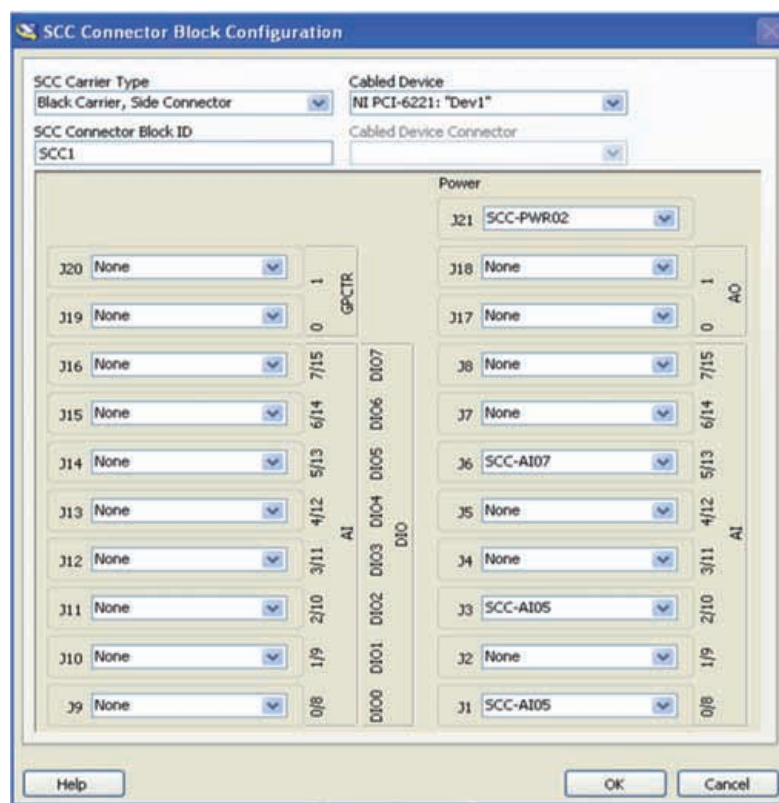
SCC Connector Block Configuration

SCC Carrier Type
Black Carrier, Side Connector

Cabled Device
NI PCI-6221: "Dev1"

SCC Connector Block ID
SCC1

Cabled Device Connector

Power
J21 SCC-PWR02

J20 None
J19 None
1
0
GPCTR

J18 None
J17 None
1
0
AO

J16 None 7/15 DIO7
J15 None 6/14 DIO6
J14 None 5/13 DIO5
J13 None 4/12 DIO4
J12 None 3/11 DIO3
J11 None 2/10 DIO2
J10 None 1/9 DIO1
J9 None 0/8 DIO0
AI
DIO

J8 None 7/15
J7 None 6/14
J6 SCC-AI07 5/13
J5 None 4/12
J4 None 3/11
J3 SCC-AI05 2/10
J2 None 1/9
J1 SCC-AI05 0/8
AI

Help
OK
Cancel